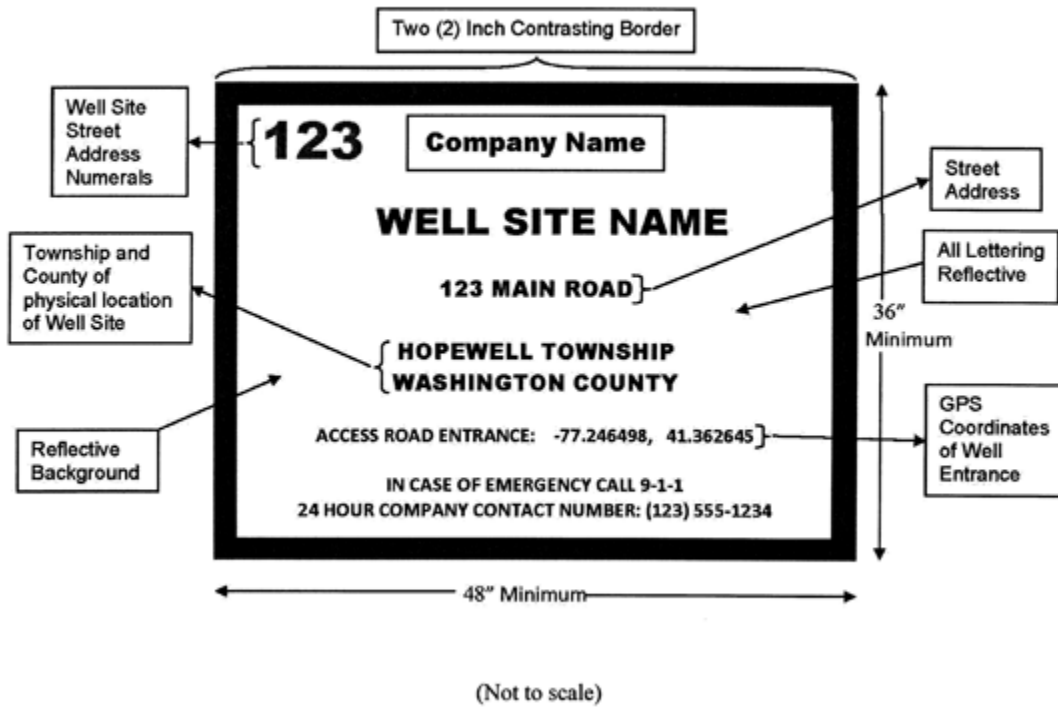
Two (2) Inch Contrasting Border

Well Site Street Address Numerals

123

Company Name

Street Address

WELL SITE NAME

Township and County of physical location of Well Site

All Lettering Reflective

123 MAIN ROAD

36" Minimum

HOPEWELL TOWNSHIP
WASHINGTON COUNTY

Reflective Background

ACCESS ROAD ENTRANCE: -77.246498, 41.362645

GPS Coordinates of Well Entrance

IN CASE OF EMERGENCY CALL 9-1-1
24 HOUR COMPANY CONTACT NUMBER: (123) 555-1234

48" Minimum

(Not to scale)